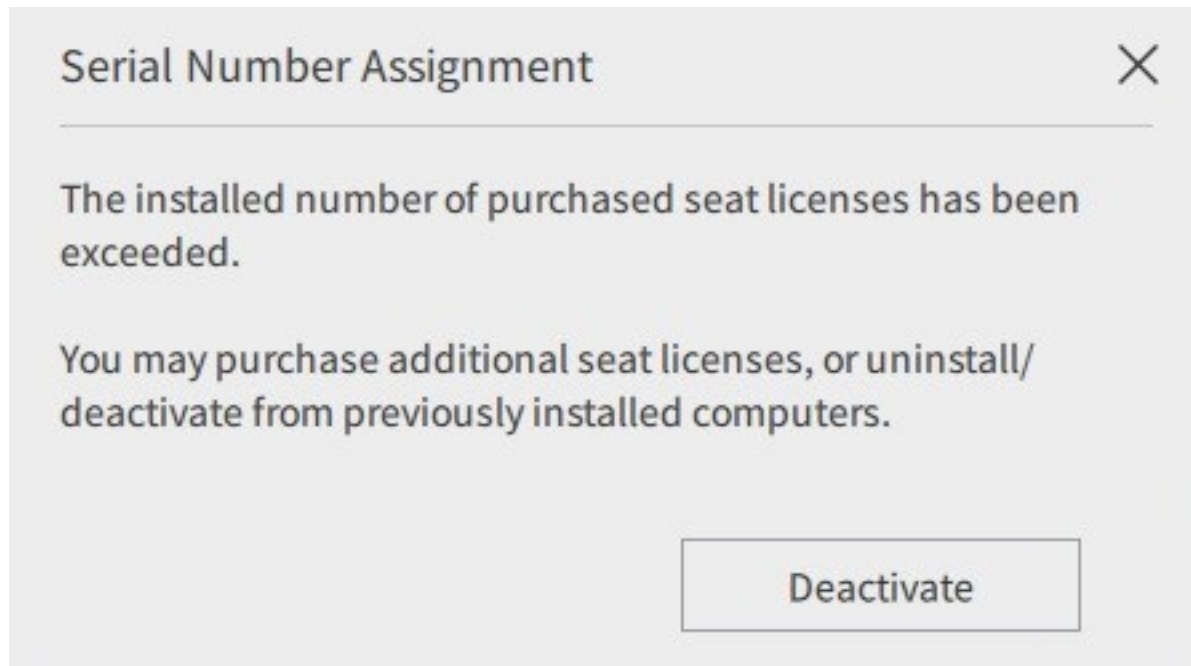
Serial Number Assignment

×

The installed number of purchased seat licenses has been exceeded.

You may purchase additional seat licenses, or uninstall/ deactivate from previously installed computers.

Deactivate